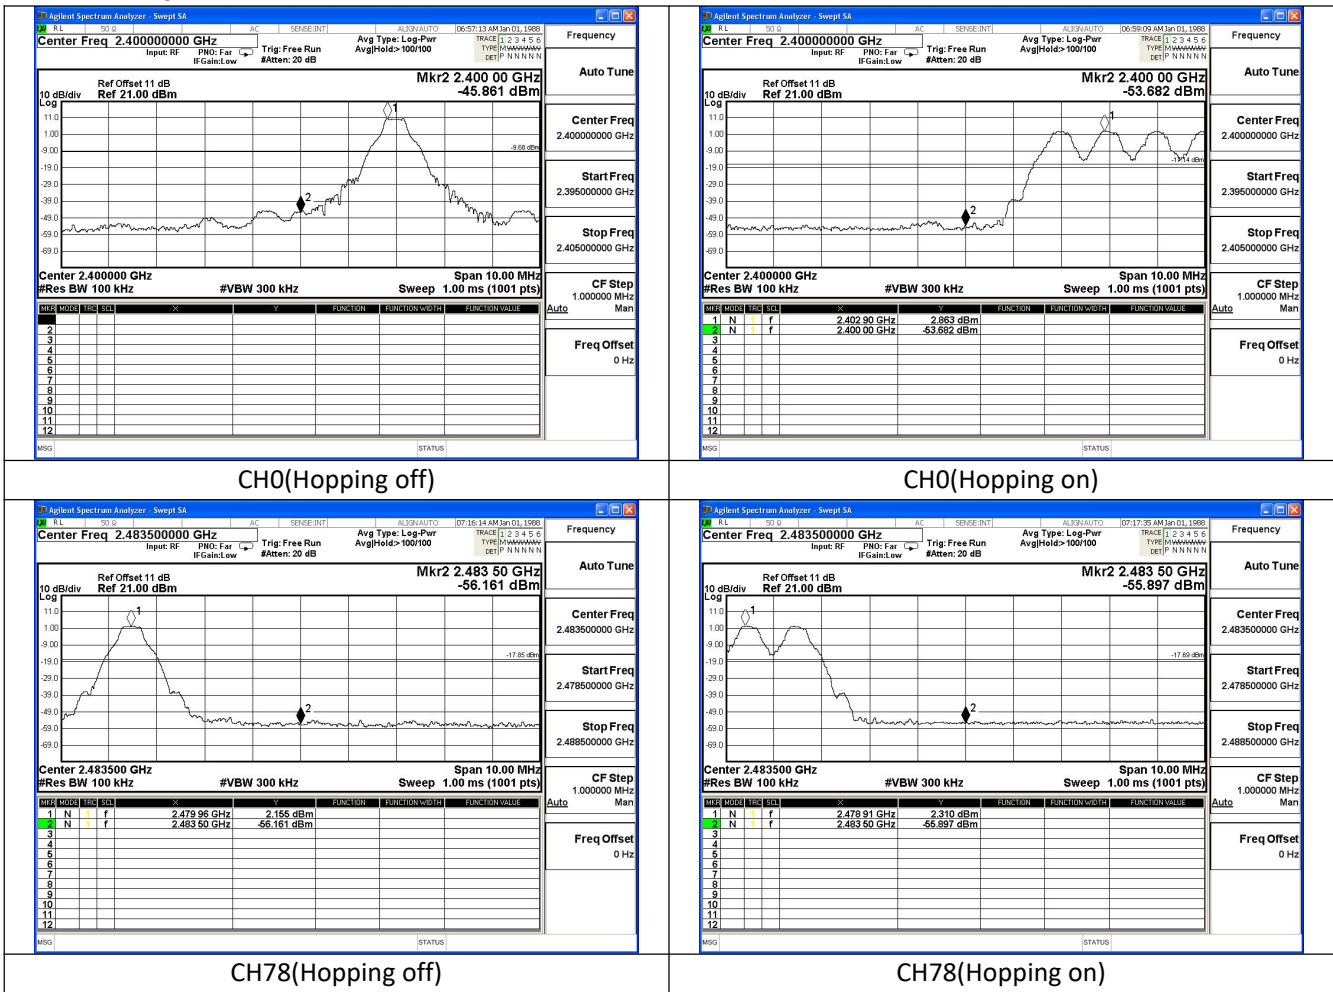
Agilent Spectrum Analyzer - Swept SA
RL 50 Ω AC SENSE:INT ALIGN AUTO 06:57:13 AM Jan 01, 1988
Center Freq 2.400000000 GHz
Input: RF PNO: Far IFGain:Low
Trig: Free Run #Atten: 20 dB
Avg Type: Log-Pwr Avg|Hold:>100/100
TRACE 1 2 3 4 5 6 TYPE DET P N N N N N
Frequency
Auto Tune
Ref Offset 11 dB
10 dB/div Ref 21.00 dBm
Log
Mkr2 2.400 00 GHz -45.861 dBm
11.0 1.00 -9.00 -19.0 -29.0 -39.0 -49.0 -59.0 -69.0
-9.68 dBm
Center Freq 2.400000000 GHz
Start Freq 2.395000000 GHz
Stop Freq 2.405000000 GHz
Center 2.400000 GHz
#Res BW 100 kHz #VBW 300 kHz
Span 10.00 MHz
Sweep 1.00 ms (1001 pts)
CF Step 1.000000 MHz
Auto Man
MKR MODE TRC SCL X Y FUNCTION FUNCTION WIDTH FUNCTION VALUE
Freq Offset 0 Hz
MSG STATUS

CH0(Hopping off)

Agilent Spectrum Analyzer - Swept SA
RL 50 Ω AC SENSE:INT ALIGN AUTO 06:59:09 AM Jan 01, 1988
Center Freq 2.400000000 GHz
Input: RF PNO: Far IFGain:Low
Trig: Free Run #Atten: 20 dB
Avg Type: Log-Pwr Avg|Hold:>100/100
Frequency
Auto Tune
Ref Offset 11 dB
10 dB/div Ref 21.00 dBm
Mkr2 2.400 00 GHz -53.682 dBm
-17.14 dBm
Center Freq 2.400000000 GHz
Start Freq 2.395000000 GHz
Stop Freq 2.405000000 GHz
Center 2.400000 GHz
#Res BW 100 kHz #VBW 300 kHz
Span 10.00 MHz
Sweep 1.00 ms (1001 pts)
CF Step 1.000000 MHz
Auto Man
1 N 1 f 2.402 90 GHz 2.863 dBm
2 N 1 f 2.400 00 GHz -53.682 dBm
Freq Offset 0 Hz
MSG STATUS

CH0(Hopping on)

Agilent Spectrum Analyzer - Swept SA
RL 50 Ω AC SENSE:INT ALIGN AUTO 07:16:14 AM Jan 01, 1988
Center Freq 2.483500000 GHz
Input: RF PNO: Far IFGain:Low
Trig: Free Run #Atten: 20 dB
Avg Type: Log-Pwr Avg|Hold:>100/100
Frequency
Auto Tune
Ref Offset 11 dB
10 dB/div Ref 21.00 dBm
Mkr2 2.483 50 GHz -56.161 dBm
-17.85 dBm
Center Freq 2.483500000 GHz
Start Freq 2.478500000 GHz
Stop Freq 2.488500000 GHz
Center 2.483500 GHz
#Res BW 100 kHz #VBW 300 kHz
Span 10.00 MHz
Sweep 1.00 ms (1001 pts)
CF Step 1.000000 MHz
Auto Man
1 N 1 f 2.479 96 GHz 2.155 dBm
2 N 1 f 2.483 50 GHz -56.161 dBm
Freq Offset 0 Hz
MSG STATUS

CH78(Hopping off)

Agilent Spectrum Analyzer - Swept SA
RL 50 Ω AC SENSE:INT ALIGN AUTO 07:17:35 AM Jan 01, 1988
Center Freq 2.483500000 GHz
Input: RF PNO: Far IFGain:Low
Trig: Free Run #Atten: 20 dB
Avg Type: Log-Pwr Avg|Hold:>100/100
Frequency
Auto Tune
Ref Offset 11 dB
10 dB/div Ref 21.00 dBm
Mkr2 2.483 50 GHz -55.897 dBm
-17.69 dBm
Center Freq 2.483500000 GHz
Start Freq 2.478500000 GHz
Stop Freq 2.488500000 GHz
Center 2.483500 GHz
#Res BW 100 kHz #VBW 300 kHz
Span 10.00 MHz
Sweep 1.00 ms (1001 pts)
CF Step 1.000000 MHz
Auto Man
1 N 1 f 2.478 91 GHz 2.310 dBm
2 N 1 f 2.483 50 GHz -55.897 dBm
Freq Offset 0 Hz
MSG STATUS

CH78(Hopping on)